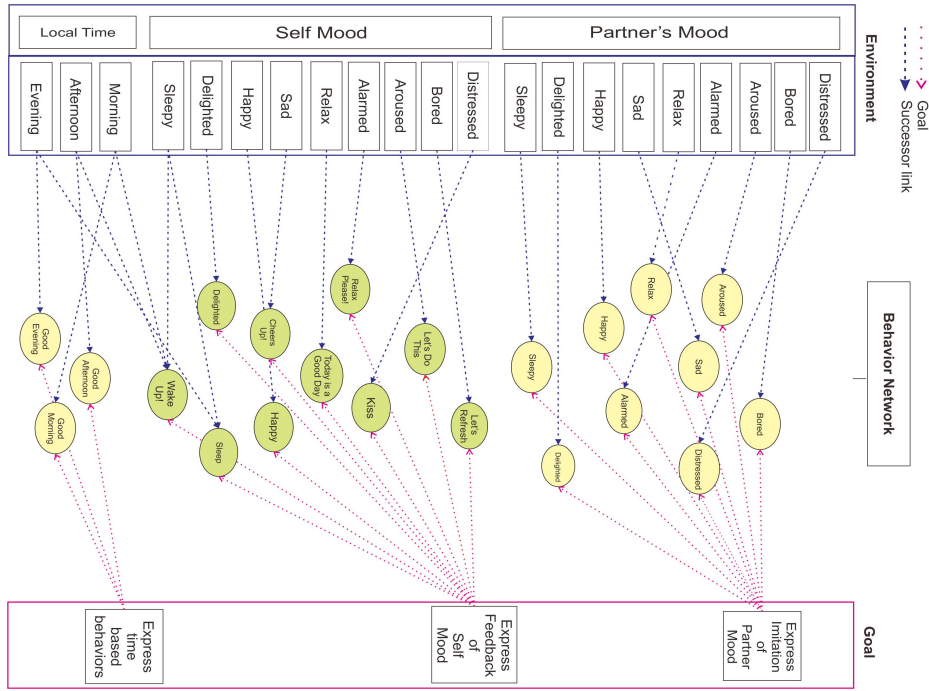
Local Time

Self Mood

Partner's Mood

Environment

Goal

Successor link

Evening

Afternoon

Morning

Sleepy

Delighted

Happy

Sad

Relax

Alarmed

Aroused

Bored

Distressed

Sleepy

Delighted

Happy

Sad

Relax

Alarmed

Aroused

Bored

Distressed

Behavior Network

Good Evening

Good Afternoon

Good Morning

Wake Up!

Sleep

Delighted

Cheers Up!

Happy

Today is a Good Day

Relax Please!

Kiss

Let's Do This

Let's Refresh

Sleepy

Delighted

Happy

Relax

Alarmed

Sad

Aroused

Distressed

Bored

Goal

Express time based behaviors

Express Feedback of Self Mood

Express Imitation of Partner Mood